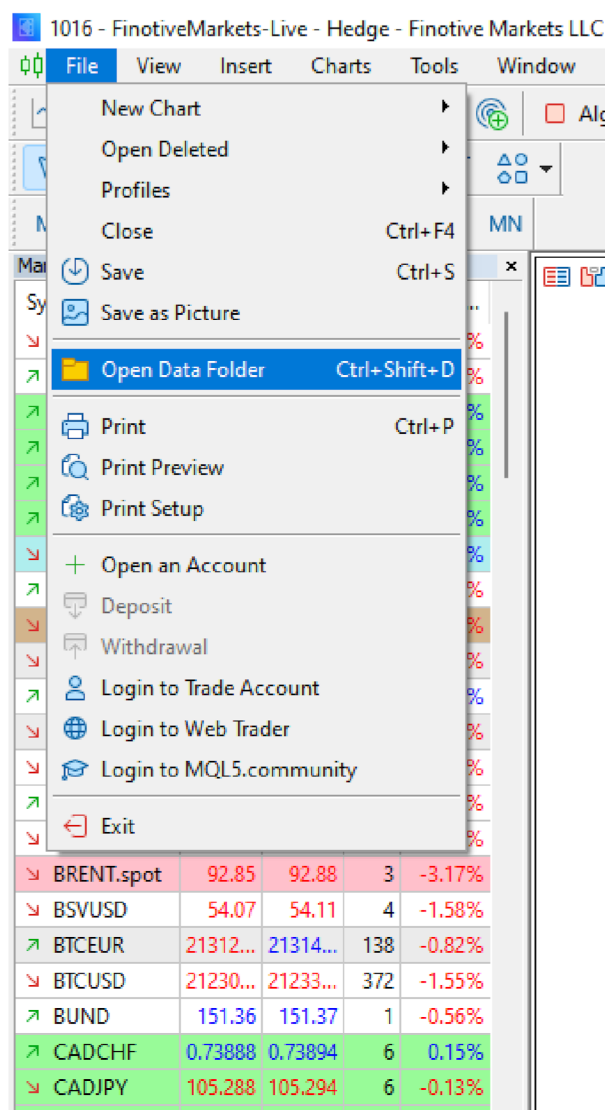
1016 - FinotiveMarkets-Live - Hedge - Finotive Markets LLC

File View Insert Charts Tools Window

Alg

MN

Mar

Sy

New Chart
Open Deleted
Profiles
Close Ctrl+F4
Save Ctrl+S
Save as Picture
Open Data Folder Ctrl+Shift+D
Print Ctrl+P
Print Preview
Print Setup
Open an Account
Deposit
Withdrawal
Login to Trade Account
Login to Web Trader
Login to MQL5.community
Exit

| BRENT.spot | 92.85 | 92.88 | 3 | -3.17% |
|---|---|---|---|---|
| BSVUSD | 54.07 | 54.11 | 4 | -1.58% |
| BTCEUR | 21312... | 21314... | 138 | -0.82% |
| BTCUSD | 21230... | 21233... | 372 | -1.55% |
| BUND | 151.36 | 151.37 | 1 | -0.56% |
| CADCHF | 0.73888 | 0.73894 | 6 | 0.15% |
| CADJPY | 105.288 | 105.294 | 6 | -0.13% |